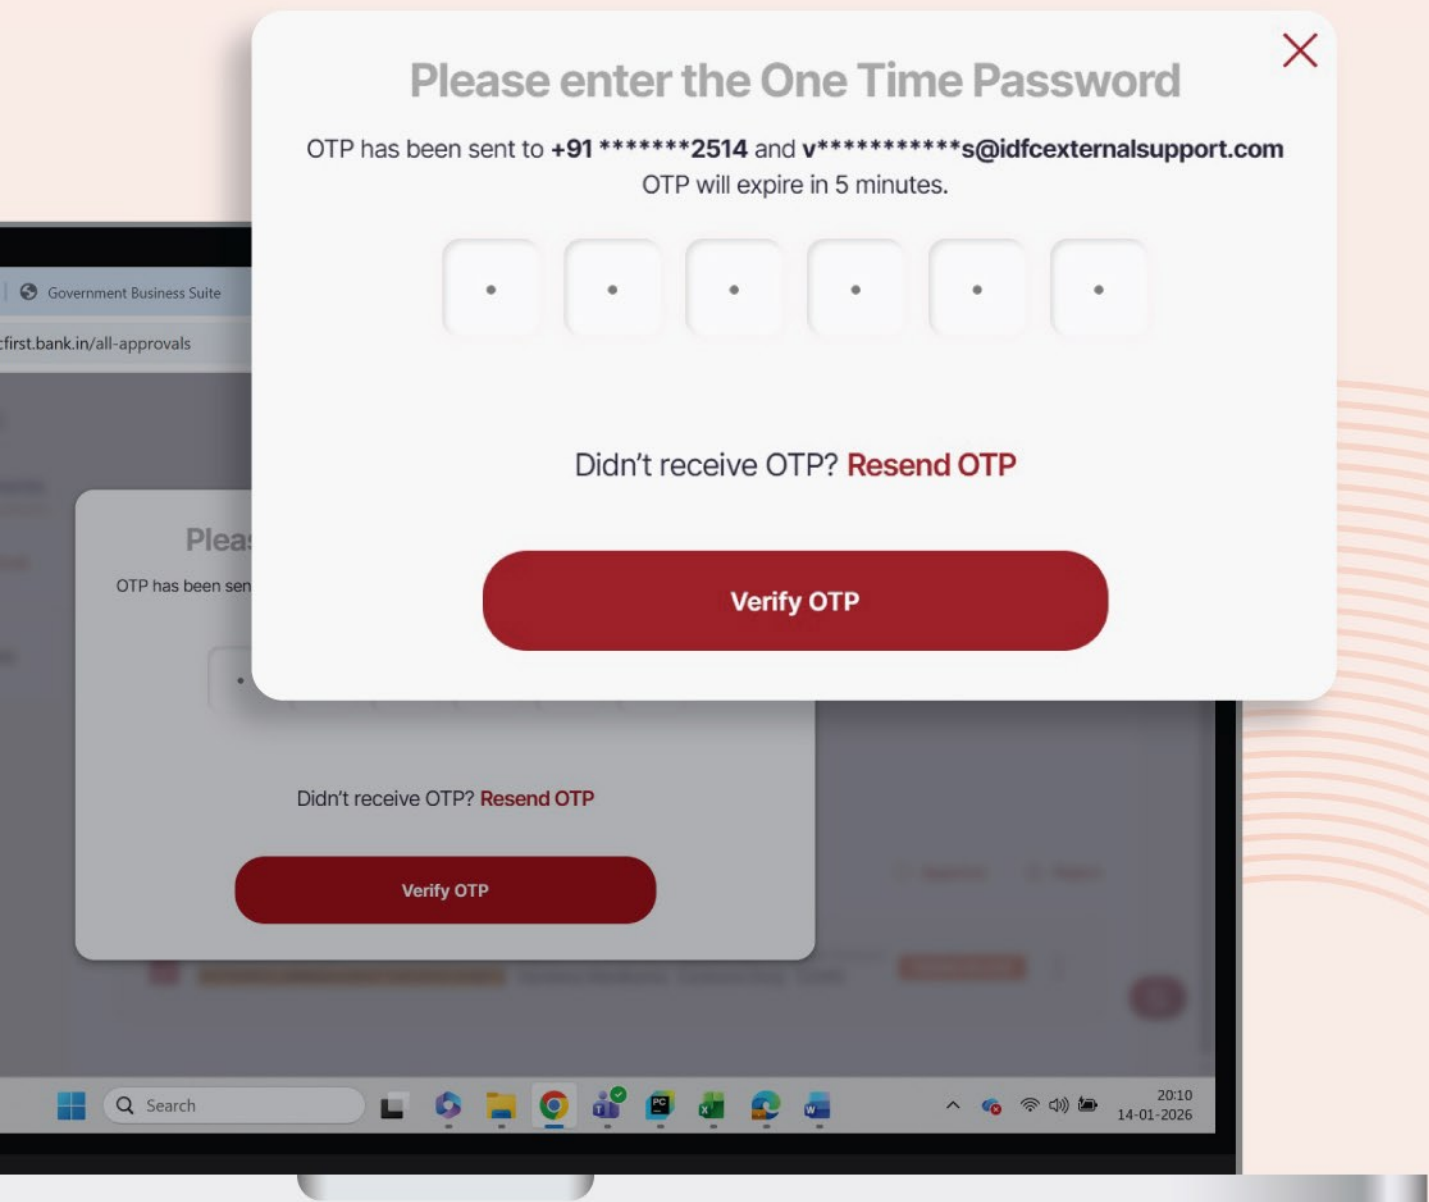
Please enter the One Time Password

OTP has been sent to +91 *******2514 and v***********s@idfcexternalsupport.com

OTP will expire in 5 minutes.

Didn't receive OTP? Resend OTP

Verify OTP

Government Business Suite

:first.bank.in/all-approvals

Plea

OTP has been sen

Didn't receive OTP? Resend OTP

Verify OTP

Search

20:10
14-01-2026